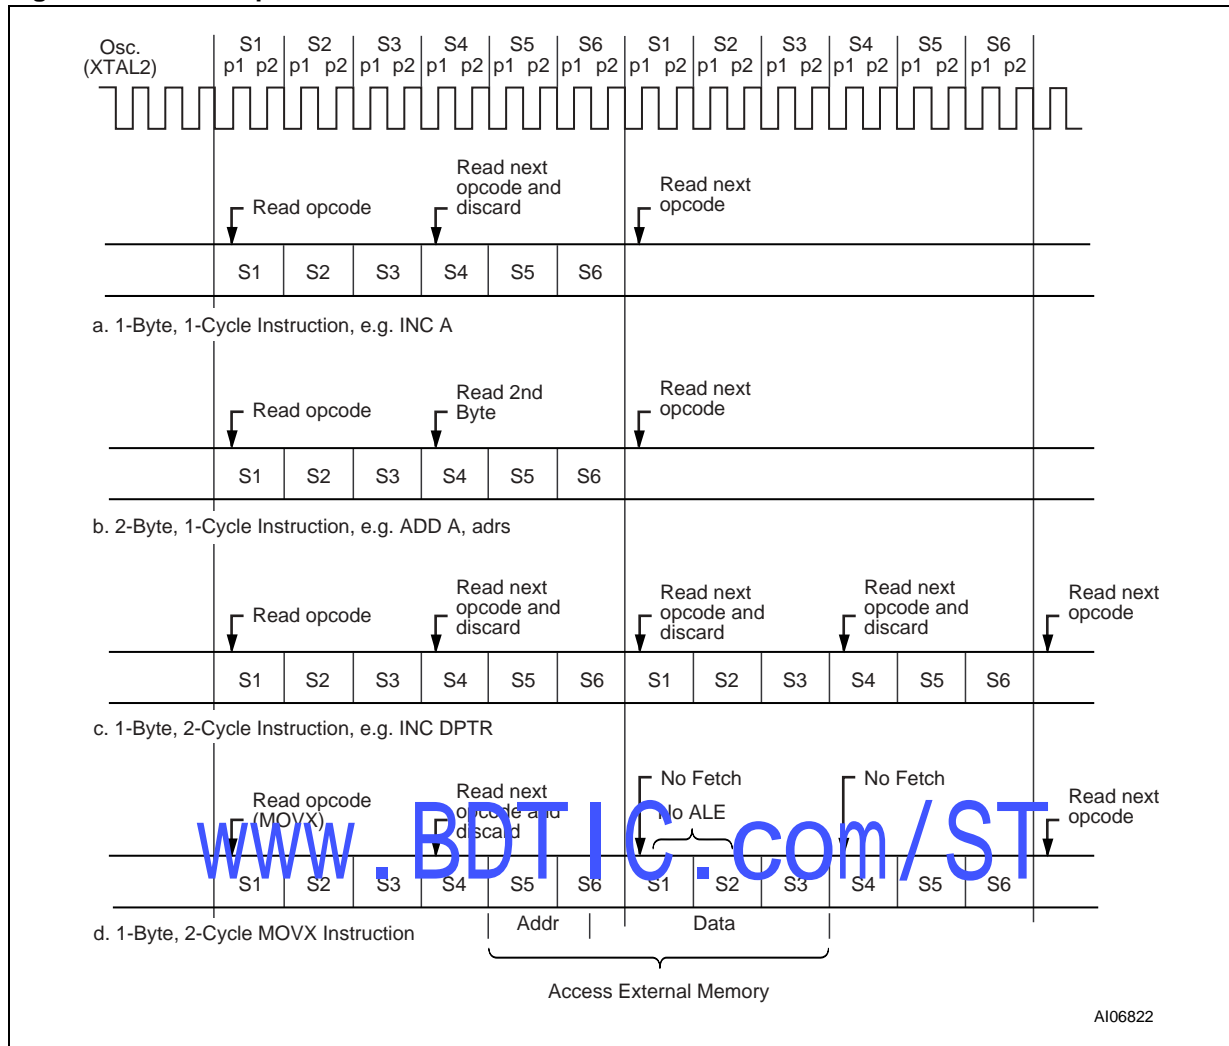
Osc. (XTAL2)

S1 p1 p2 | S2 p1 p2 | S3 p1 p2 | S4 p1 p2 | S5 p1 p2 | S6 p1 p2 | S1 p1 p2 | S2 p1 p2 | S3 p1 p2 | S4 p1 p2 | S5 p1 p2 | S6 p1 p2

Read opcode
Read next opcode and discard
Read next opcode

| S1 | S2 | S3 | S4 | S5 | S6 |
|---|---|---|---|---|---|

a. 1-Byte, 1-Cycle Instruction, e.g. INC A

Read opcode
Read 2nd Byte
Read next opcode

| S1 | S2 | S3 | S4 | S5 | S6 |
|---|---|---|---|---|---|

b. 2-Byte, 1-Cycle Instruction, e.g. ADD A, adrs

Read opcode
Read next opcode and discard
Read next opcode and discard
Read next opcode and discard
Read next opcode

| S1 | S2 | S3 | S4 | S5 | S6 | S1 | S2 | S3 | S4 | S5 | S6 |
|---|---|---|---|---|---|---|---|---|---|---|---|

c. 1-Byte, 2-Cycle Instruction, e.g. INC DPTR

Read opcode (MOVX)
Read next opcode and discard
No Fetch
No ALE
No Fetch
Read next opcode

www.BDTIC.com/ST

| S1 | S2 | S3 | S4 | S5 | S6 | S1 | S2 | S3 | S4 | S5 | S6 |
|---|---|---|---|---|---|---|---|---|---|---|---|

d. 1-Byte, 2-Cycle MOVX Instruction

Addr
Data
Access External Memory

AI06822